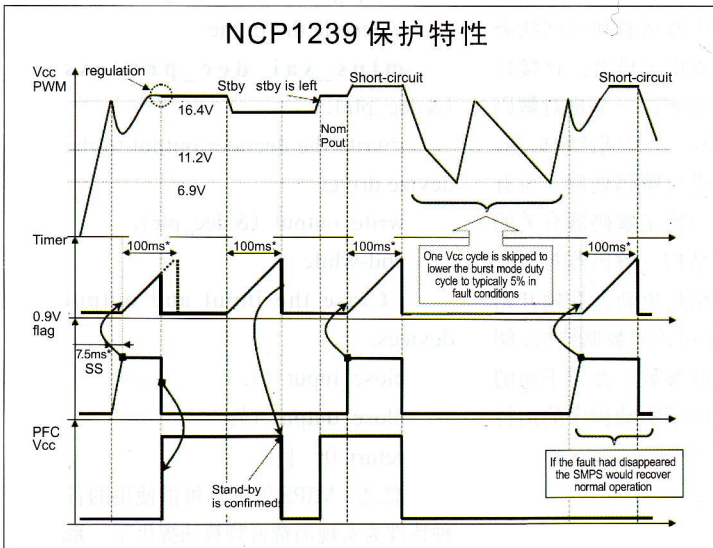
NCP1239 保护特性

Vcc
PWM
regulation
Stby
stby is left
Short-circuit
Short-circuit
16.4V
Nom
Pout
11.2V
6.9V

Timer
100ms*
100ms*
100ms*
100ms*
One Vcc cycle is skipped to lower the burst mode duty cycle to typically 5% in fault conditions

0.9V
flag
7.5ms*
SS

PFC
Vcc
Stand-by is confirmed
If the fault had disappeared the SMPS would recover normal operation